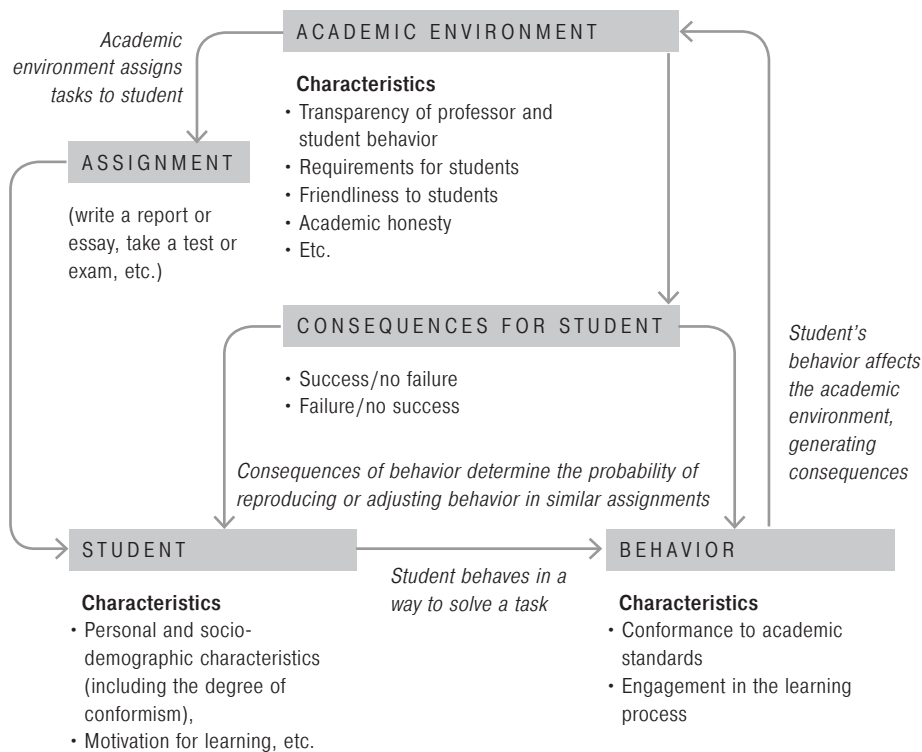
ACADEMIC ENVIRONMENT

Academic environment assigns tasks to student

Characteristics
• Transparency of professor and student behavior
• Requirements for students
• Friendliness to students
• Academic honesty
• Etc.

ASSIGNMENT

(write a report or essay, take a test or exam, etc.)

CONSEQUENCES FOR STUDENT

• Success/no failure
• Failure/no success

Student's behavior affects the academic environment, generating consequences

Consequences of behavior determine the probability of reproducing or adjusting behavior in similar assignments

STUDENT

Student behaves in a way to solve a task

BEHAVIOR

Characteristics
• Personal and sociodemographic characteristics (including the degree of conformism),
• Motivation for learning, etc.

Characteristics
• Conformance to academic standards
• Engagement in the learning process